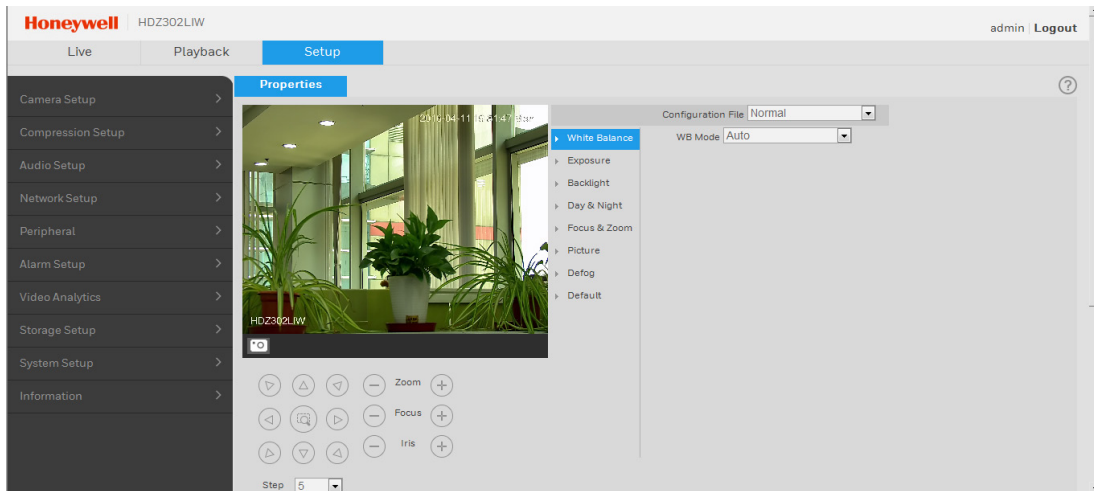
Honeywell HDZ302LIW

admin | Logout

Live Playback Setup

Camera Setup >
Compression Setup >
Audio Setup >
Network Setup >
Peripheral >
Alarm Setup >
Video Analytics >
Storage Setup >
System Setup >
Information >

Properties

?

2016-04-11 16:51:47 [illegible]

HDZ302LIW

Configuration File Normal

White Balance
Exposure
Backlight
Day & Night
Focus & Zoom
Picture
Defog
Default

WB Mode Auto

Zoom
Focus
Iris

Step 5